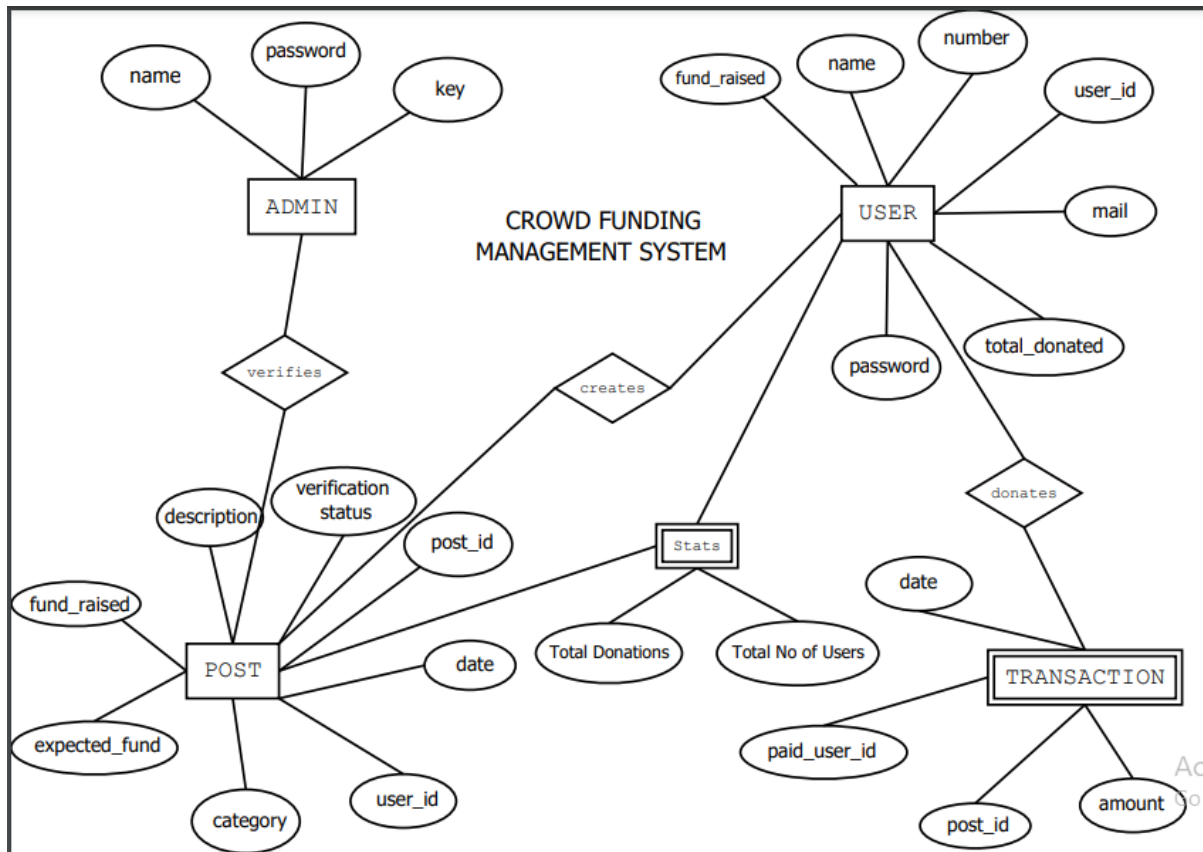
name
password
key
ADMIN

CROWD FUNDING MANAGEMENT SYSTEM

fund_raised
name
number
user_id
USER
mail
password
total_donated

verifies
creates
donates

description
verification status
post_id
Stats
fund_raised
POST
date
expected_fund
category
user_id
Total Donations
Total No of Users

date
TRANSACTION
paid_user_id
post_id
amount

Ac
Go